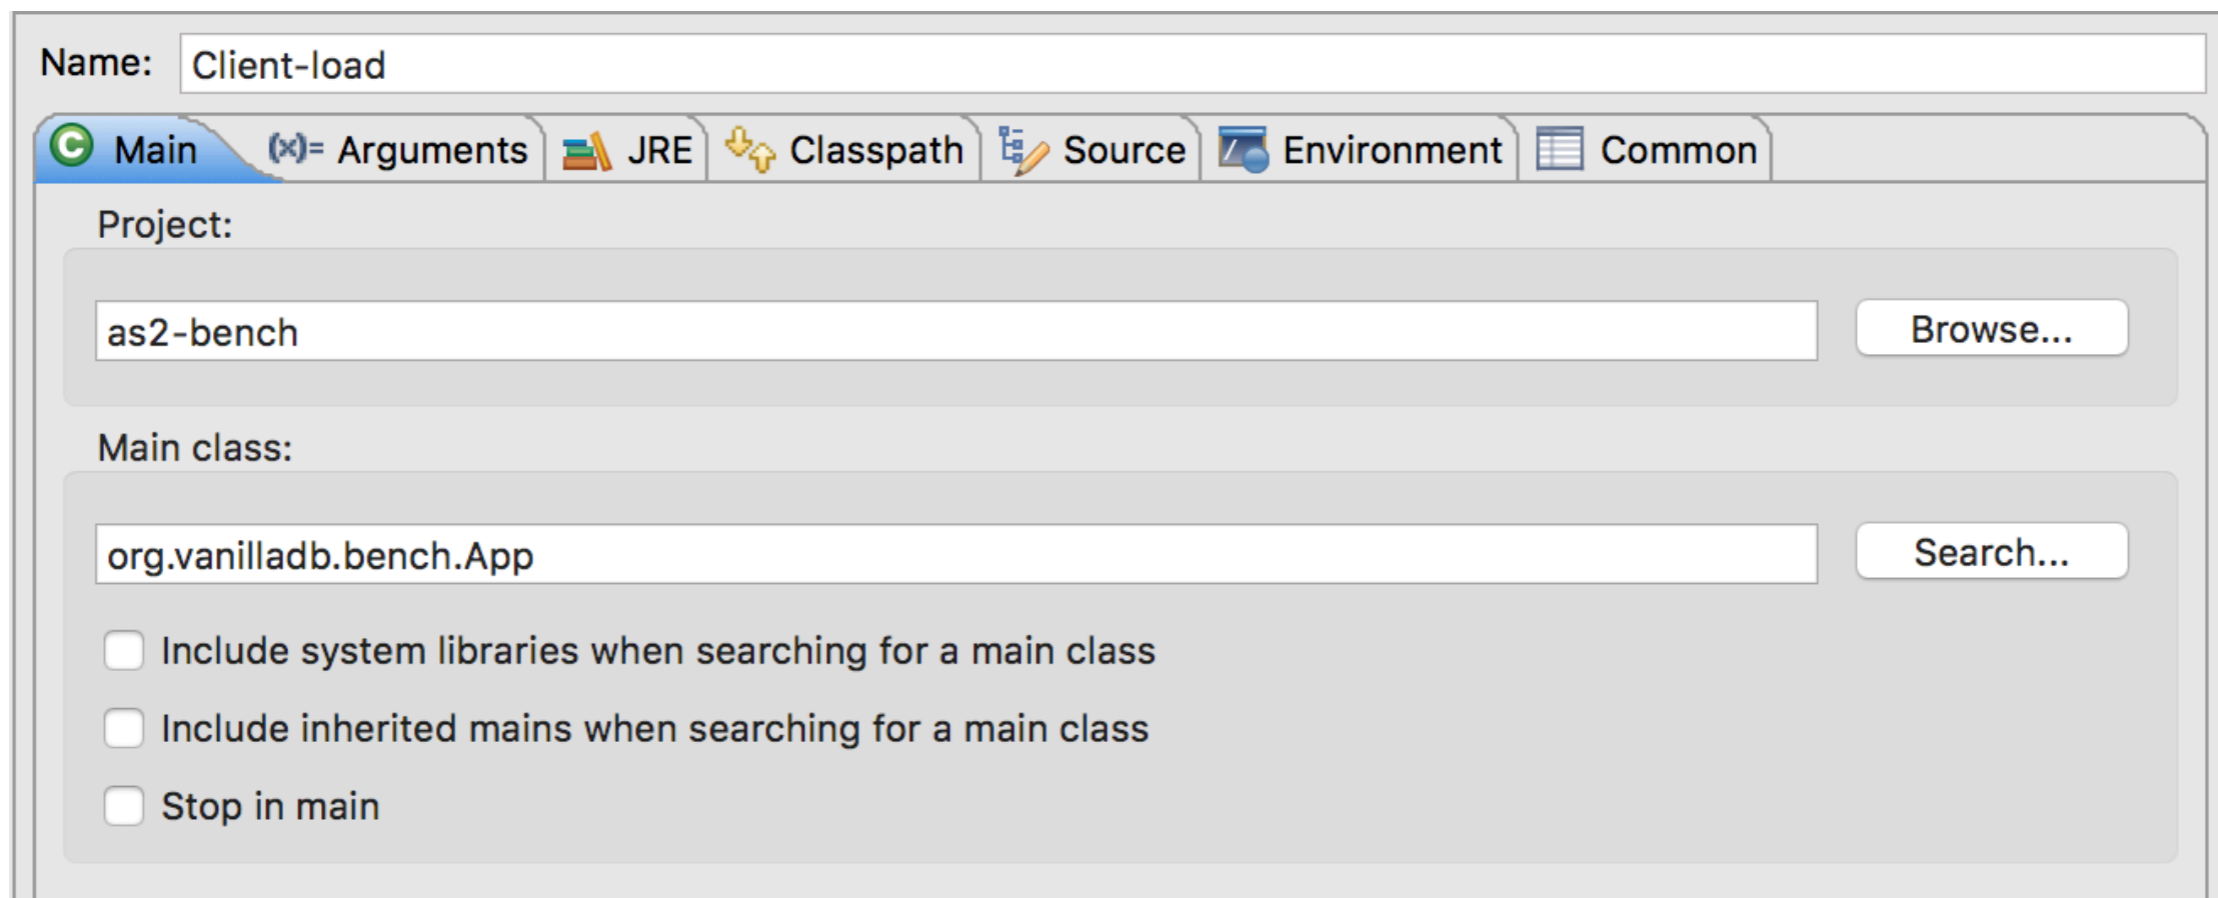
Name: Client-load

Main (x)= Arguments JRE Classpath Source Environment Common

Project:

as2-bench

Browse...

Main class:

org.vanilladb.bench.App

Search...

Include system libraries when searching for a main class

Include inherited mains when searching for a main class

Stop in main